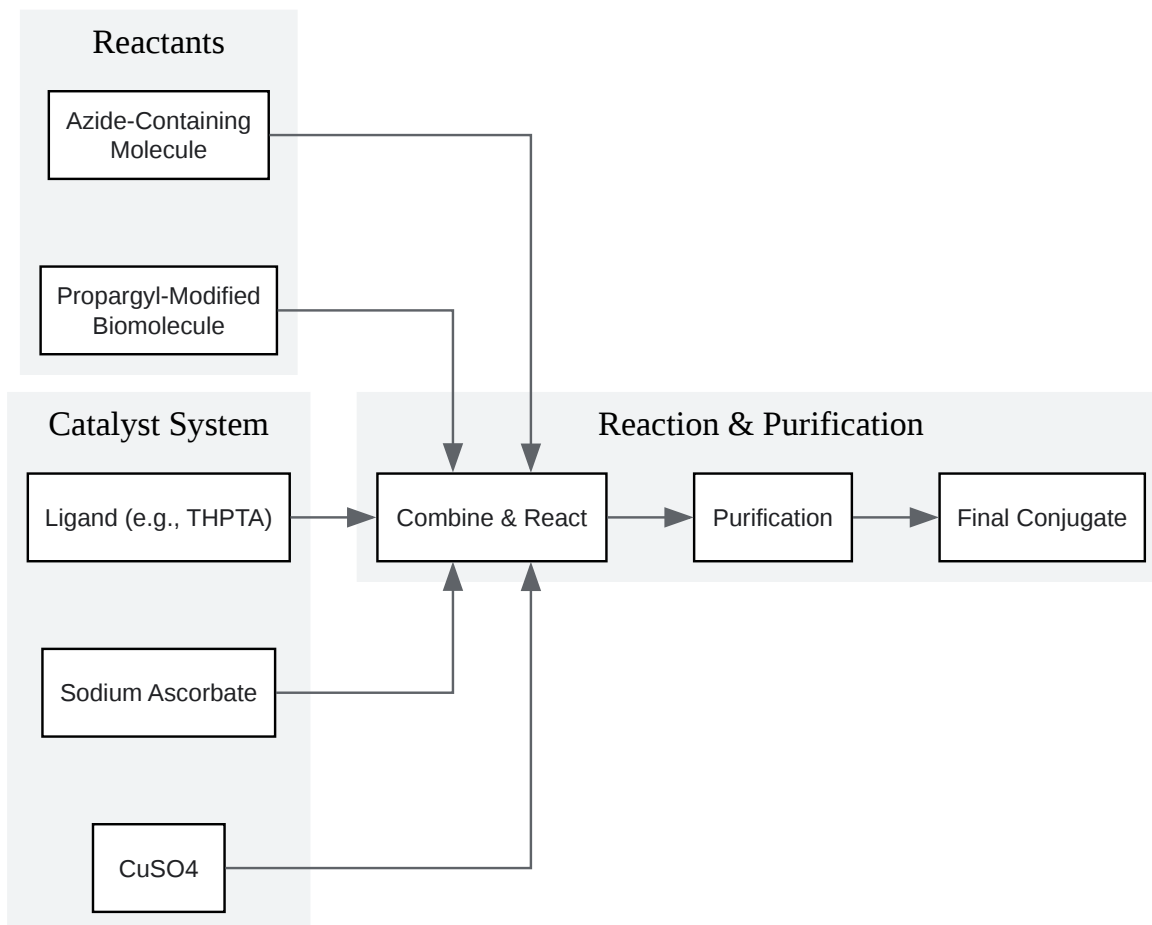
Reactants

Azide-Containing Molecule

Propargyl-Modified Biomolecule

Catalyst System

Ligand (e.g., THPTA)

Sodium Ascorbate

CuSO4

Reaction & Purification

Combine & React

Purification

Final Conjugate